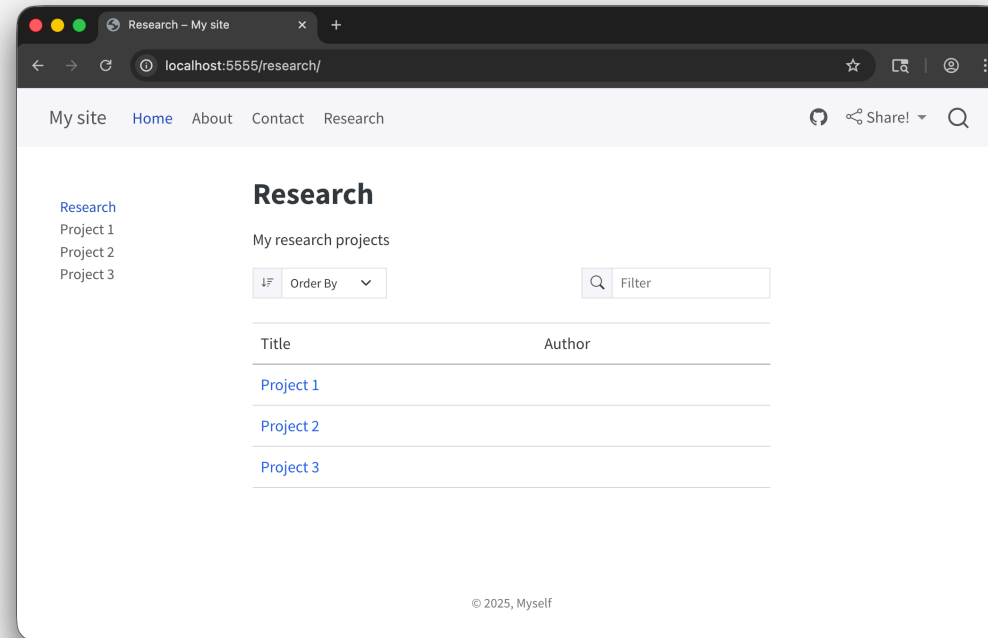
Research – My site

localhost:5555/research/

My site Home About Contact Research

Share!

Research
Project 1
Project 2
Project 3

Research

My research projects

Order By

Filter

| Title | Author |
|---|---|
| Project 1 | |
| Project 2 | |
| Project 3 | |

© 2025, Myself